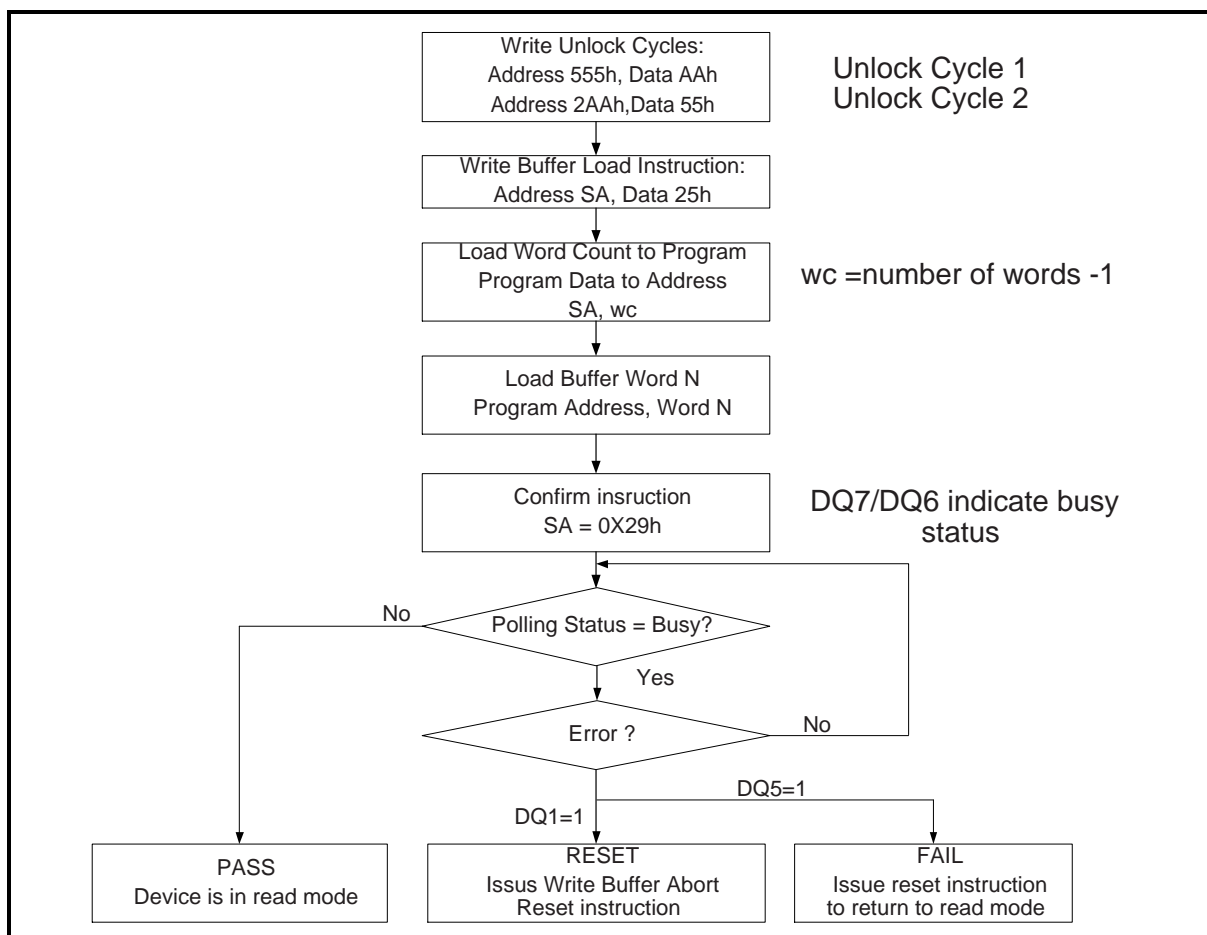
Write Unlock Cycles:
Address 555h, Data AAh
Address 2AAh,Data 55h

Unlock Cycle 1
Unlock Cycle 2

Write Buffer Load Instruction:
Address SA, Data 25h

Load Word Count to Program
Program Data to Address
SA, wc

wc =number of words -1

Load Buffer Word N
Program Address, Word N

Confirm insruction
SA = 0X29h

DQ7/DQ6 indicate busy status

No

Polling Status = Busy?

Yes

Error ?

No

DQ5=1

DQ1=1

PASS
Device is in read mode

RESET
Issus Write Buffer Abort
Reset instruction

FAIL
Issue reset instruction
to return to read mode